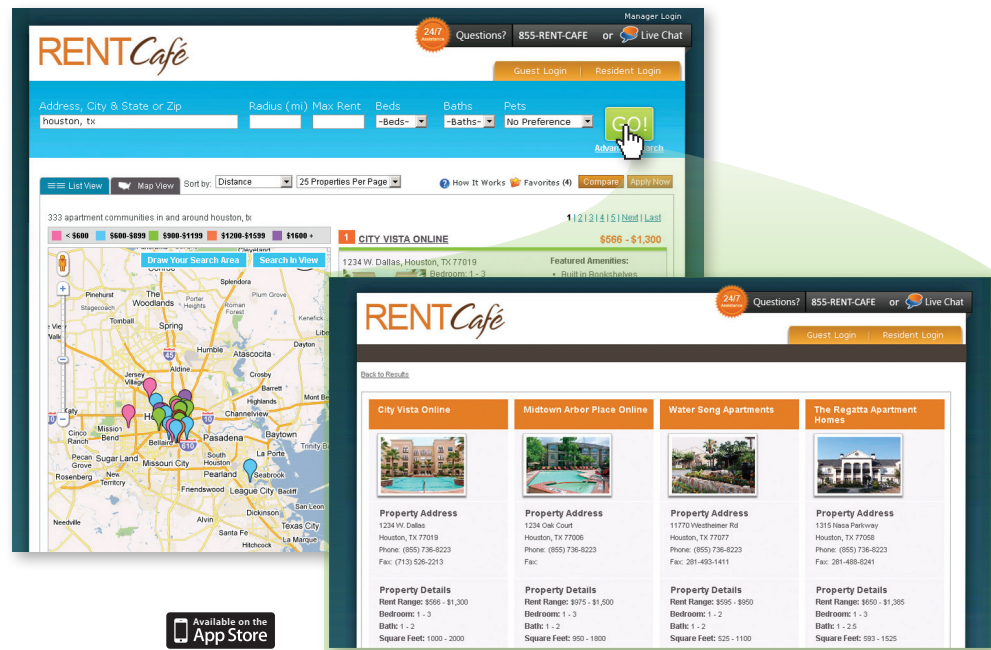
Manager Login

RENTCafé

24/7 Assistance Questions? 855-RENT-CAFE or Live Chat

Guest Login | Resident Login

Address, City & State or Zip
houston, tx

Radius (mi) Max Rent

Beds
-Beds-

Baths
-Baths-

Pets
No Preference

GO!

Adva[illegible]arch

List View | Map View | Sort by: Distance | 25 Properties Per Page

How It Works | Favorites (4) | Compare | Apply Now

333 apartment communities in and around houston, tx

1 | 2 | 3 | 4 | 5 | Next | Last

< \$600 | \$600-\$899 | \$900-\$1199 | \$1200-\$1599 | \$1600 +

Draw Your Search Area | Search In View

1 CITY VISTA ONLINE \$566 - \$1,300

1234 W. Dallas, Houston, TX 77019
Bedroom: 1 - 3

Featured Amenities:
• Built in Bookshelves

Pinehurst, The Woodlands, Magnolia, Tomball, Spring, Plum Grove, Cleveland, Splendora, Humble, Atascocita, Aldine, Jersey Village, Crosby, Barrett, Channelview, Katy, Mission, Bend, Cinco Ranch, Bellaire, Pasadena, Baytown, Houston, Sugar Land, Missouri City, South Houston, Rosenberg, Pearland, Seabrook, Friendswood, League City, Bacliff, Dickinson, Needville, Alvin, Texas City, Santa Fe, Hitchcock, La Marque, 45, 69, 610, 90

Available on the App Store

RENTCafé

24/7 Assistance Questions? 855-RENT-CAFE or Live Chat

Guest Login | Resident Login

Back to Results

City Vista Online
Property Address
1234 W. Dallas
Houston, TX 77019
Phone: (855) 736-8223
Fax: (713) 526-2213
Property Details
Rent Range: \$566 - \$1,300
Bedroom: 1 - 3
Bath: 1 - 2
Square Feet: 1000 - 2000

Midtown Arbor Place Online
Property Address
1234 Oak Court
Houston, TX 77006
Phone: (855) 736-8223
Fax:
Property Details
Rent Range: \$975 - \$1,500
Bedroom: 1 - 3
Bath: 1 - 2
Square Feet: 950 - 1800

Water Song Apartments
Property Address
11770 Westheimer Rd
Houston, TX 77077
Phone: (855) 736-8223
Fax: 281-493-1411
Property Details
Rent Range: \$595 - \$950
Bedroom: 1 - 2
Bath: 1 - 2
Square Feet: 525 - 1100

The Regatta Apartment Homes
Property Address
1315 Nasa Parkway
Houston, TX 77058
Phone: (855) 736-8223
Fax: 281-488-8241
Property Details
Rent Range: \$650 - \$1,385
Bedroom: 1 - 3
Bath: 1 - 2.5
Square Feet: 593 - 1525